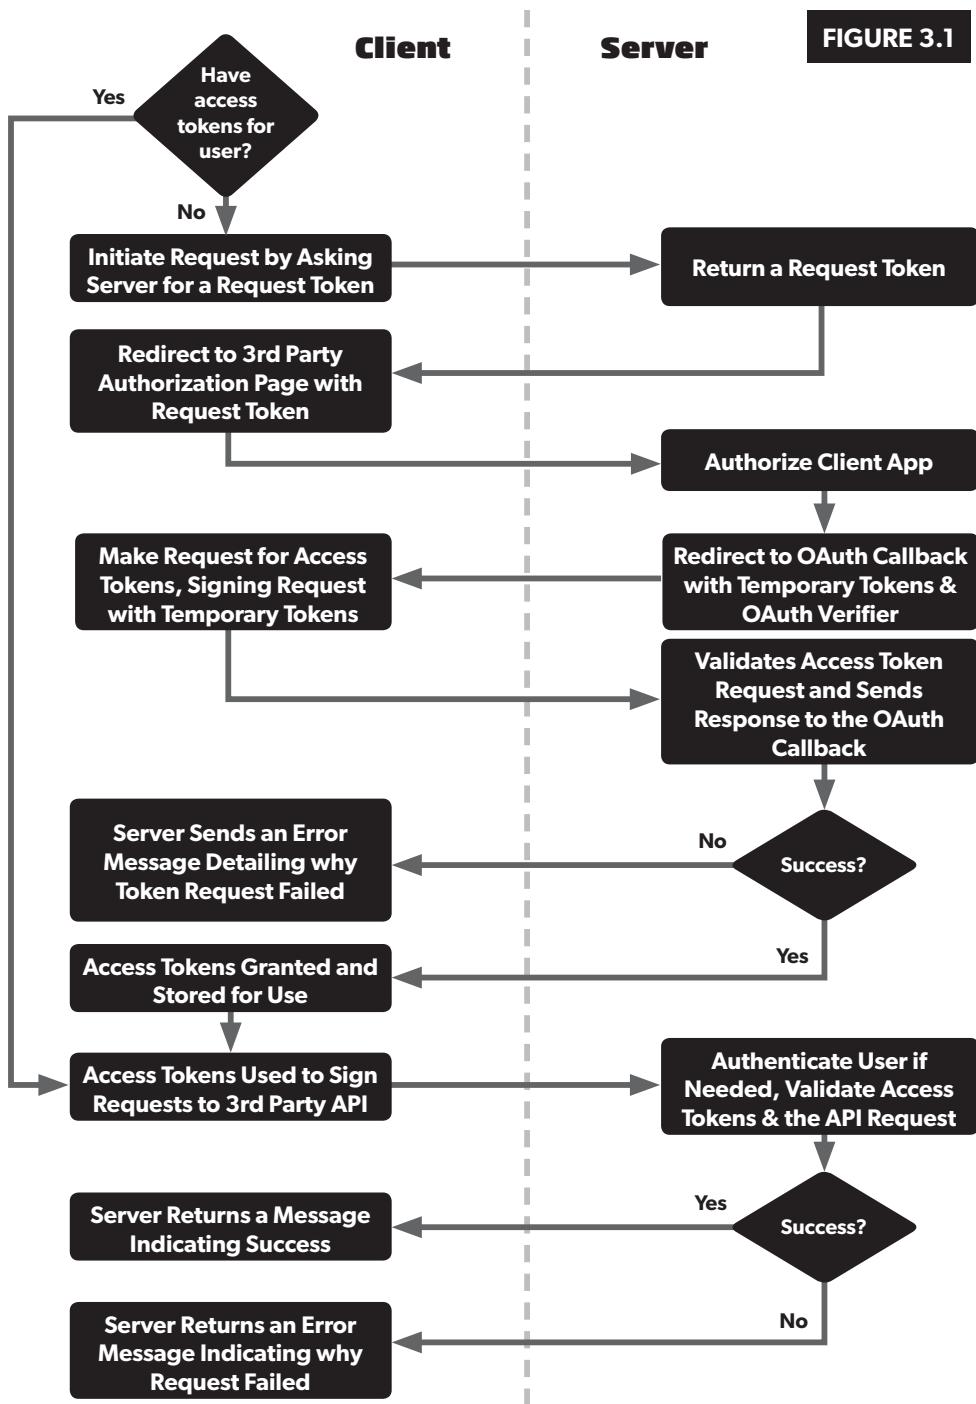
FIGURE 3.1

Client

Server

Yes

Have access tokens for user?

No

Initiate Request by Asking Server for a Request Token

Return a Request Token

Redirect to 3rd Party Authorization Page with Request Token

Authorize Client App

Make Request for Access Tokens, Signing Request with Temporary Tokens

Redirect to OAuth Callback with Temporary Tokens & OAuth Verifier

Validates Access Token Request and Sends Response to the OAuth Callback

Server Sends an Error Message Detailing why Token Request Failed

No

Success?

Yes

Access Tokens Granted and Stored for Use

Access Tokens Used to Sign Requests to 3rd Party API

Authenticate User if Needed, Validate Access Tokens & the API Request

Server Returns a Message Indicating Success

Yes

Success?

No

Server Returns an Error Message Indicating why Request Failed